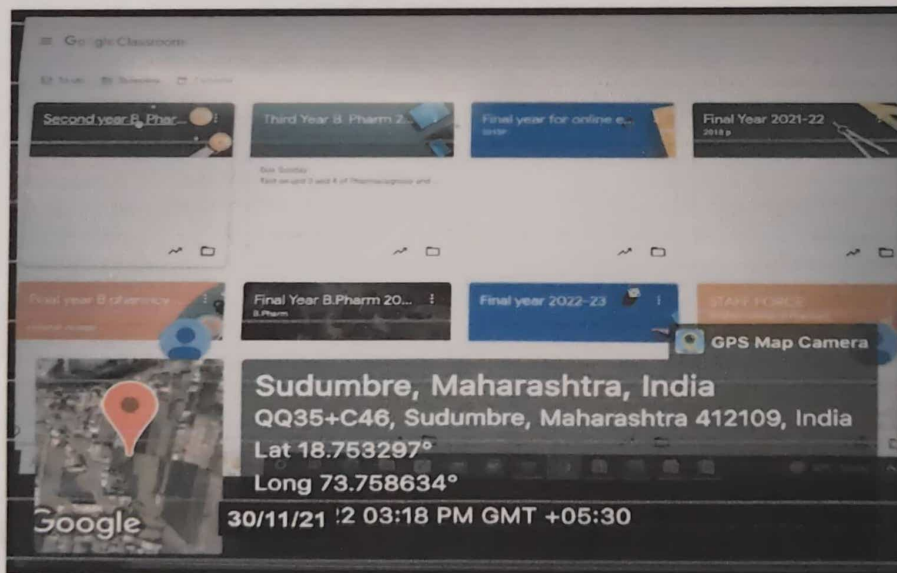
Google Classroom

Second year B. Phar...

Third Year B. Pharm 2...

Final year for online e...

Final Year 2021-22

2018 p

Final year B.pharmacy...

Final Year B.Pharm 20...

B.Pharm

Final year 2022-23

STAFF FORCE

GPS Map Camera

Sudumbre, Maharashtra, India

QQ35+C46, Sudumbre, Maharashtra 412109, India

Lat 18.753297°

Long 73.758634°

Google

30/11/21 :2 03:18 PM GMT +05:30